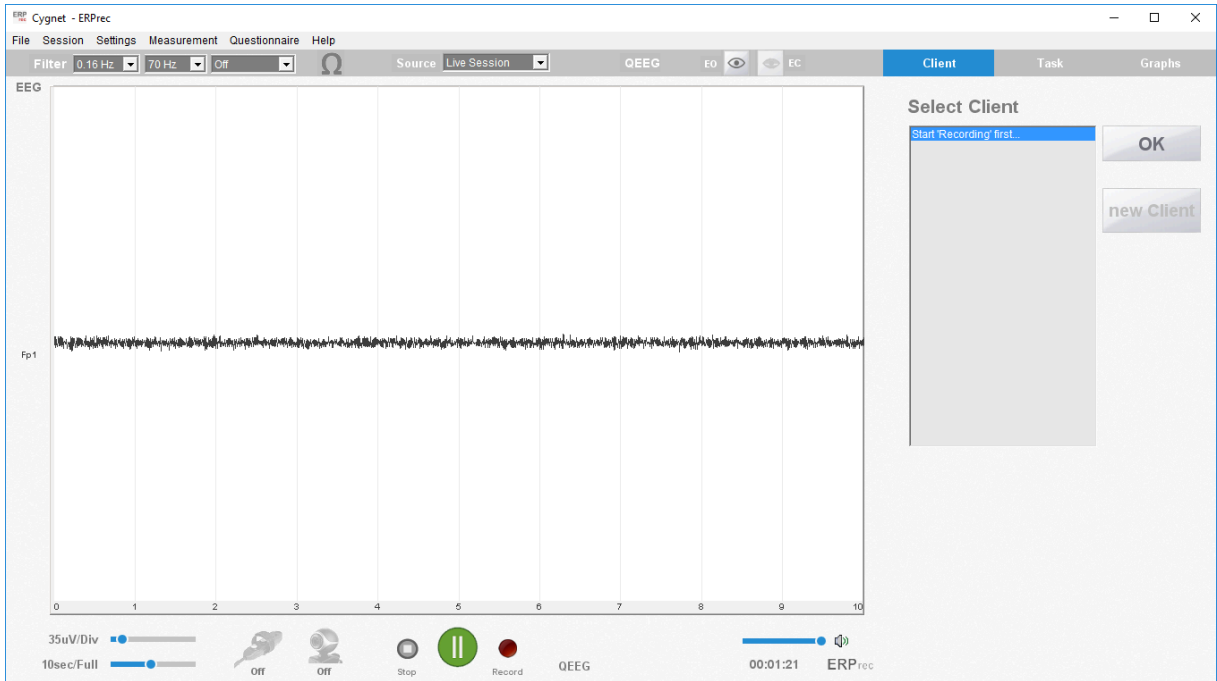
Cygnet - ERPrec

File Session Settings Measurement Questionnaire Help

Filter 0.16 Hz 70 Hz Off $\Omega$ Source Live Session QEEG EO EC

Client Task Graphs

EEG

Fp1

0 1 2 3 4 5 6 7 8 9 10

Select Client

Start 'Recording' first...

OK

new Client

35uV/Div

10sec/Full

Off Off Stop Record QEEG

00:01:21 ERPrec